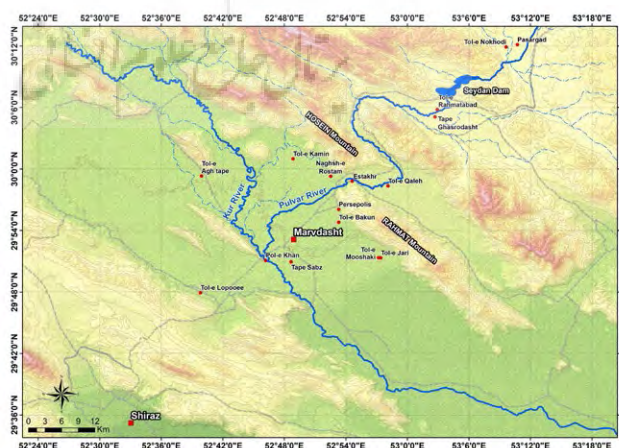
52°24'0"E 52°30'0"E 52°36'0"E 52°42'0"E 52°48'0"E 52°54'0"E 53°0'0"E 53°6'0"E 53°12'0"E 53°18'0"E

30°12'0"N
30°6'0"N
30°0'0"N
29°54'0"N
29°48'0"N
29°42'0"N
29°36'0"N

Tol-e Nokhodi
Pasargad
Seydan Dam
Tol-e Rahmatabad
Tape Ghasrodasht
HOSEIN Mountain
Tol-e Kamin
Naghsh-e Rostam
Tol-e Agh tape
Estakhr
Tol-e Qaleh
Pulvar River
Kur River
Persepolis
Tol-e Bakun
RAHMAT Mountain
Marvdasht
Tol-e Mooshaki
Tol-e Jari
Kol-e Khan
Tape Sabz
Tol-e Lopooee
0 3 6 9 12 Km
Shiraz

52°24'0"E 52°30'0"E 52°36'0"E 52°42'0"E 52°48'0"E 52°54'0"E 53°0'0"E 53°6'0"E 53°12'0"E 53°18'0"E